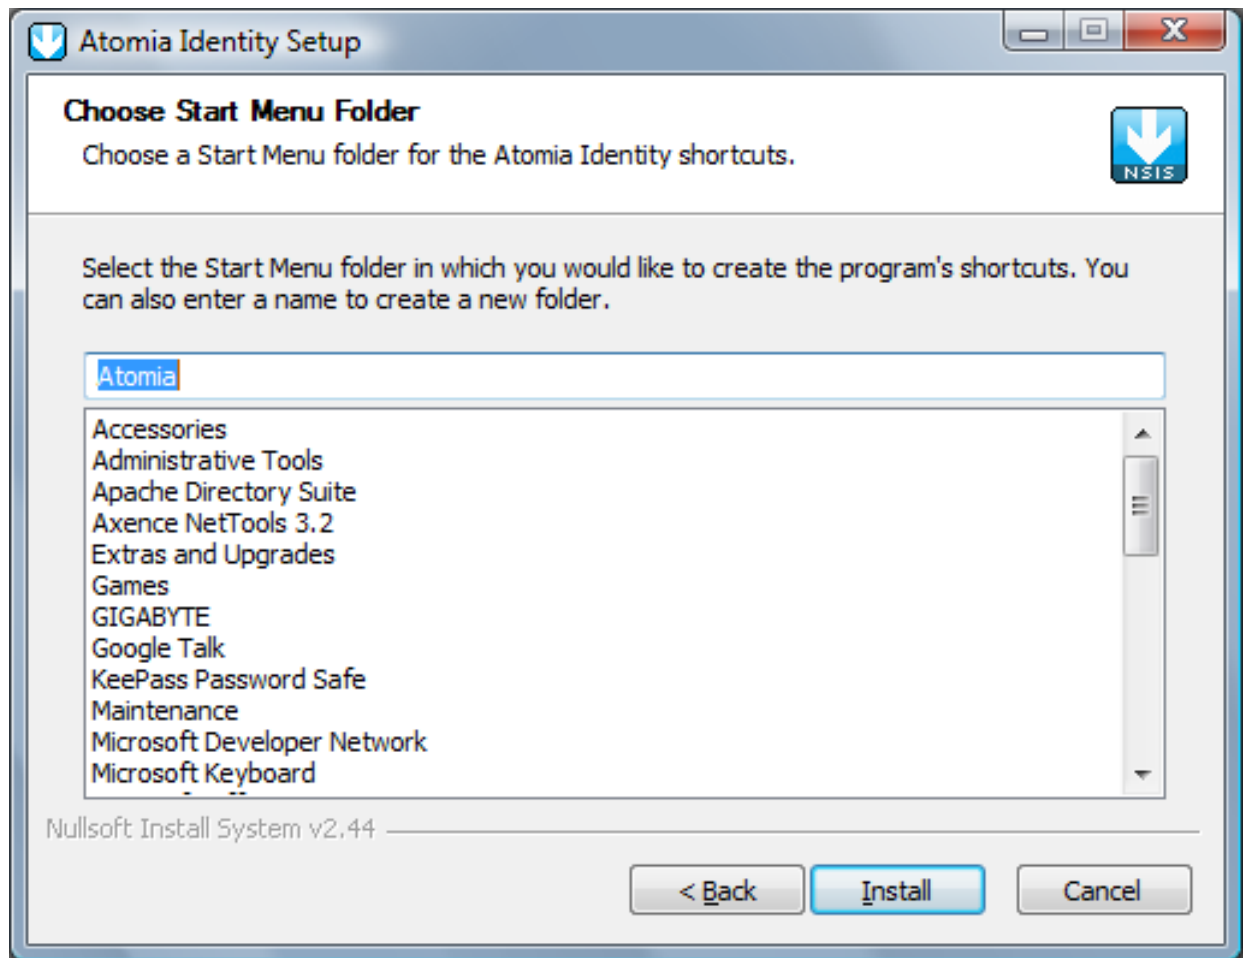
Atomia Identity Setup

Choose Start Menu Folder

Choose a Start Menu folder for the Atomia Identity shortcuts.

NSIS

Select the Start Menu folder in which you would like to create the program's shortcuts. You can also enter a name to create a new folder.

Atomia

Accessories
Administrative Tools
Apache Directory Suite
Axence NetTools 3.2
Extras and Upgrades
Games
GIGABYTE
Google Talk
KeePass Password Safe
Maintenance
Microsoft Developer Network
Microsoft Keyboard
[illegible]

Nullsoft Install System v2.44

< Back
Install
Cancel